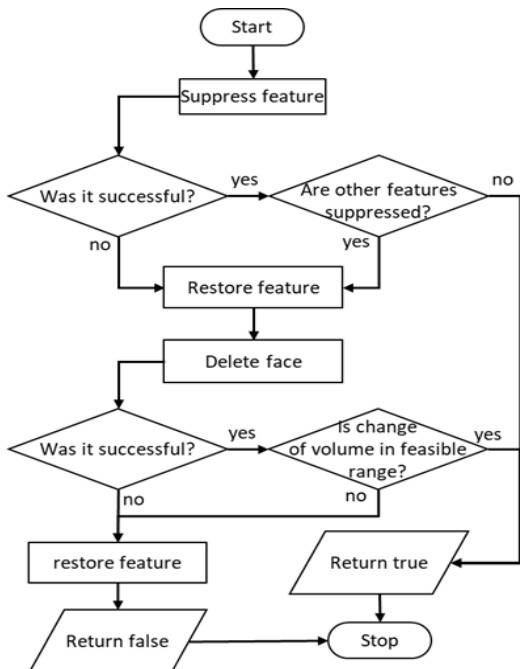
Start

Suppress feature

Was it successful?

yes

Are other features suppressed?

no

no

yes

Restore feature

Delete face

Was it successful?

yes

Is change of volume in feasible range?

yes

no

no

restore feature

Return true

Return false

Stop